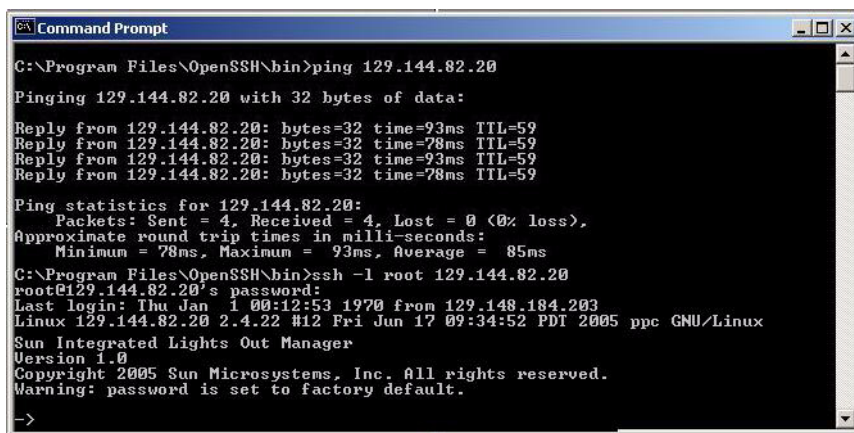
Command Prompt

C:\Program Files\OpenSSH\bin>ping 129.144.82.20

Pinging 129.144.82.20 with 32 bytes of data:

Reply from 129.144.82.20: bytes=32 time=93ms TTL=59
Reply from 129.144.82.20: bytes=32 time=78ms TTL=59
Reply from 129.144.82.20: bytes=32 time=93ms TTL=59
Reply from 129.144.82.20: bytes=32 time=78ms TTL=59

Ping statistics for 129.144.82.20:
    Packets: Sent = 4, Received = 4, Lost = 0 (0% loss),
Approximate round trip times in milli-seconds:
    Minimum = 78ms, Maximum = 93ms, Average = 85ms

C:\Program Files\OpenSSH\bin>ssh -l root 129.144.82.20
root@129.144.82.20's password:
Last login: Thu Jan 1 00:12:53 1970 from 129.148.184.203
Linux 129.144.82.20 2.4.22 #12 Fri Jun 17 09:34:52 PDT 2005 ppc GNU/Linux

Sun Integrated Lights Out Manager
Version 1.0
Copyright 2005 Sun Microsystems, Inc. All rights reserved.
Warning: password is set to factory default.

->